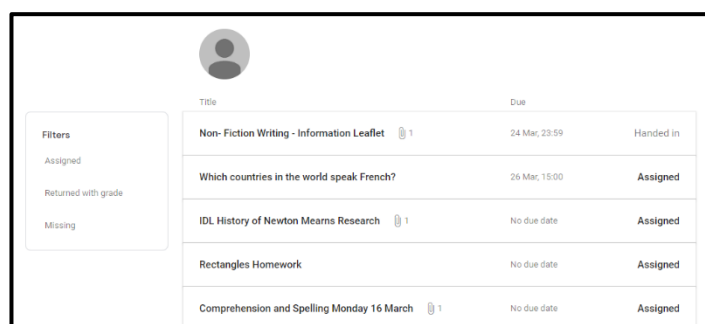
Filters

Assigned

Returned with grade

Missing

| Title | Due | |
|---|---|---|
| Non- Fiction Writing - Information Leaflet 1 | 24 Mar, 23:59 | Handed in |
| Which countries in the world speak French? | 26 Mar, 15:00 | Assigned |
| IDL History of Newton Mearns Research 1 | No due date | Assigned |
| Rectangles Homework | No due date | Assigned |
| Comprehension and Spelling Monday 16 March 1 | No due date | Assigned |